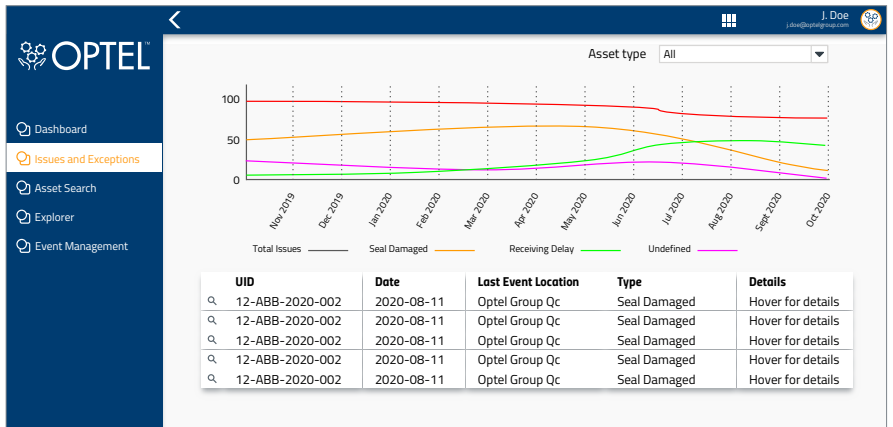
J. Doe
j.doe@optelgroup.com

OPTEL™

Dashboard
Issues and Exceptions
Asset Search
Explorer
Event Management

Asset type All

100
50
0

Nov 2019
Dec 2019
Jan 2020
Feb 2020
Mar 2020
Apr 2020
May 2020
Jun 2020
Jul 2020
Aug 2020
Sept 2020
Oct 2020

Total Issues
Seal Damaged
Receiving Delay
Undefined

| UID | Date | Last Event Location | Type | Details |
|---|---|---|---|---|
| 12-ABB-2020-002 | 2020-08-11 | Optel Group Qc | Seal Damaged | Hover for details |
| 12-ABB-2020-002 | 2020-08-11 | Optel Group Qc | Seal Damaged | Hover for details |
| 12-ABB-2020-002 | 2020-08-11 | Optel Group Qc | Seal Damaged | Hover for details |
| 12-ABB-2020-002 | 2020-08-11 | Optel Group Qc | Seal Damaged | Hover for details |
| 12-ABB-2020-002 | 2020-08-11 | Optel Group Qc | Seal Damaged | Hover for details |